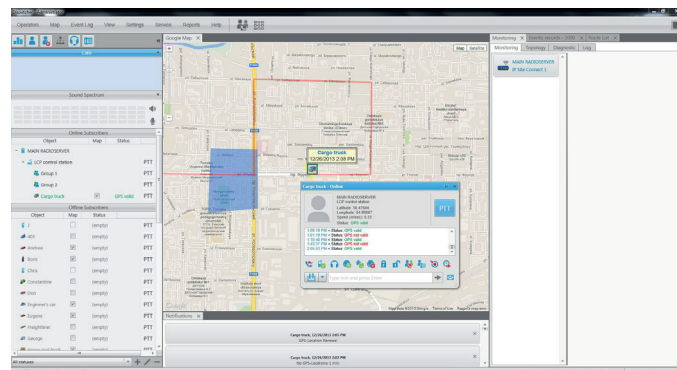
Operators Map Event Log View Settings Service Reports Help

Calls

Sound Spectrum

Online Subscribers

| Object | Map | Status |
|---|---|---|
| MAIN RADIOSERVER | | |
| LCP control station | | PTT |
| Group 1 | | PTT |
| Group 2 | | PTT |
| Cargo truck | | GPS valid PTT |

Offline Subscribers

| Object | Map | Status | |
|---|---|---|---|
| 1 | | (empty) | PTT |
| 101 | | (empty) | PTT |
| Andrew | | (empty) | PTT |
| Boris | | (empty) | PTT |
| Chris | | (empty) | PTT |
| Constantine | | (empty) | PTT |
| Dan | | (empty) | PTT |
| Engineer's car | | (empty) | PTT |
| Eugene | | (empty) | PTT |
| Freightliner | | (empty) | PTT |
| George | | (empty) | PTT |

All statuses

Google Map

Map Satellite

Cargo truck
12/26/2013 2:08 PM

Cargo truck - Online

MAIN RADIOSERVER
LCP control station
Latitude: 56.47064
Longitude: 84.95007
Speed (mi/h): 0.00
Status: GPS valid

PTT

1:58:18 PM • Status: GPS valid
1:58:26 PM • Status: GPS not valid
1:59:48 PM • Status: GPS valid
2:02:27 PM • Status: GPS not valid
2:04:53 PM • Status: GPS valid

Type text and press Enter

Map data ©2013 Google Terms of Use Report a map error

Notifications

Cargo truck, 12/26/2013 2:05 PM
GPS-location Renewal

Cargo truck, 12/26/2013 2:02 PM
No GPS-Location 1 min.

Monitoring Events records - 0:00 Route List

Monitoring Topology Diagnostic Log

MAIN RADIOSERVER
IP Site Connect 1